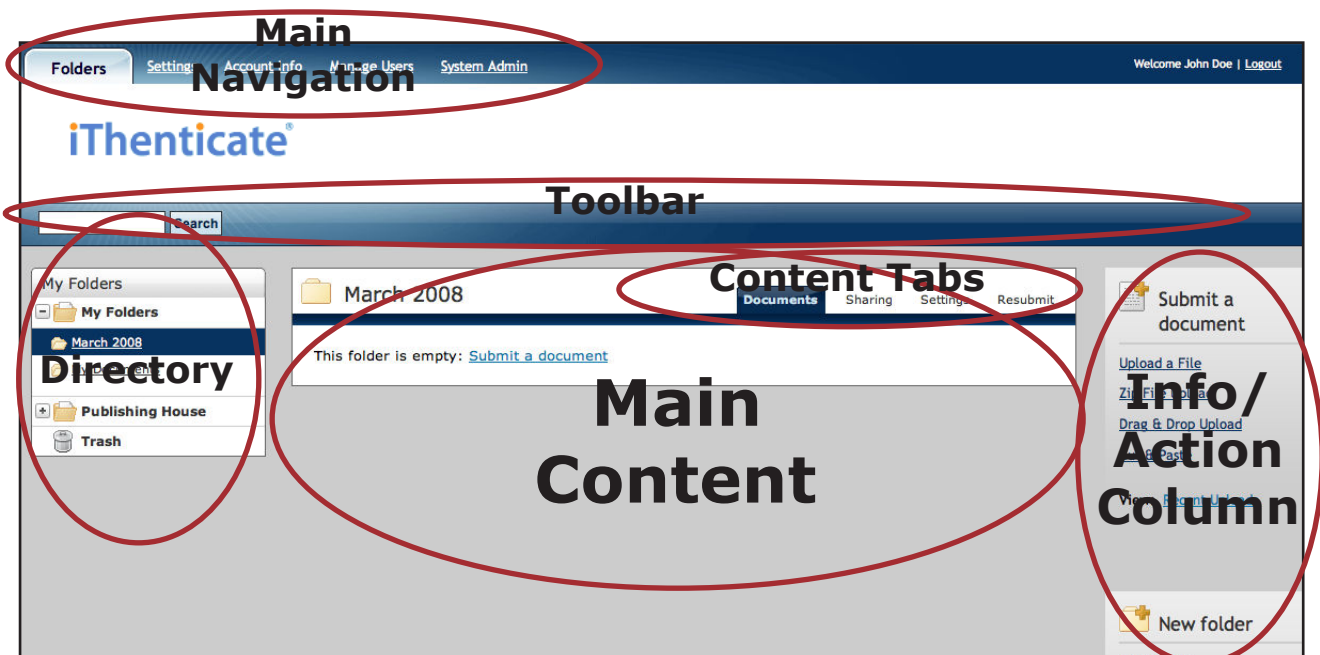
Main Navigation

Folders Settings Account Info Manage Users System Admin

Welcome John Doe | Logout

iThenticate®

Toolbar

Search

My Folders
My Folders
March 2008
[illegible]
Publishing House
Trash

Directory

March 2008

Content Tabs

Documents Sharing Settings Resubmit

This folder is empty: Submit a document

Main Content

Submit a document

Upload a File
Zip File Upload
Drag & Drop Upload
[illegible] Paste

View: Recent Uploads

Info/ Action Column

New folder